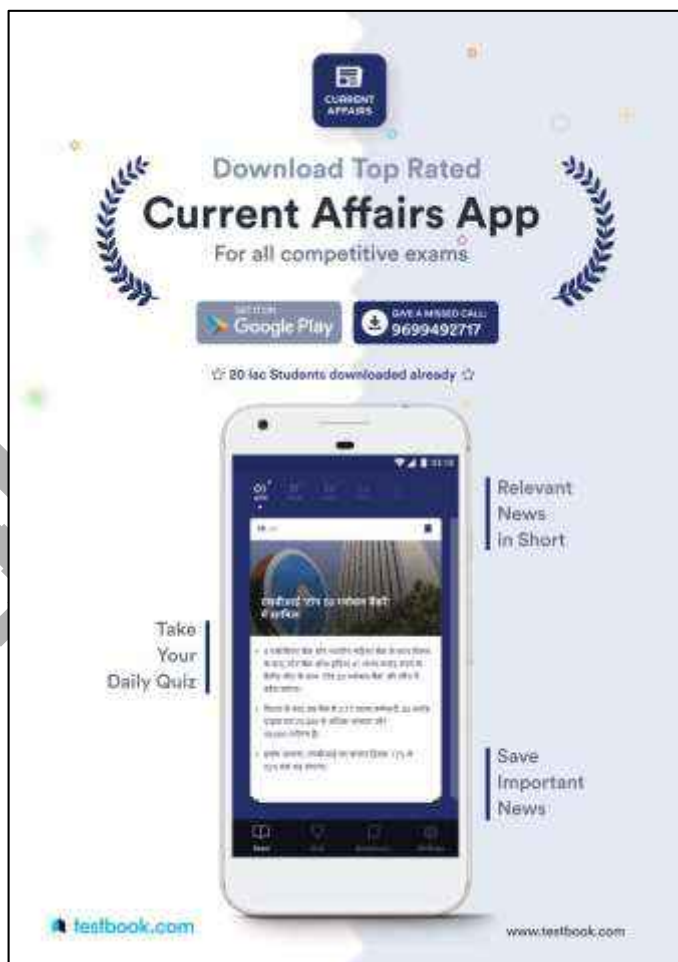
CURRENT AFFAIRS

Download Top Rated

Current Affairs App

For all competitive exams

GET IT ON Google Play

GIVE A MISSED CALL 9699492717

☆ 20 lac Students downloaded already ☆

Relevant News in Short

Take Your Daily Quiz

Save Important News

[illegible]

testbook.com

www.testbook.com